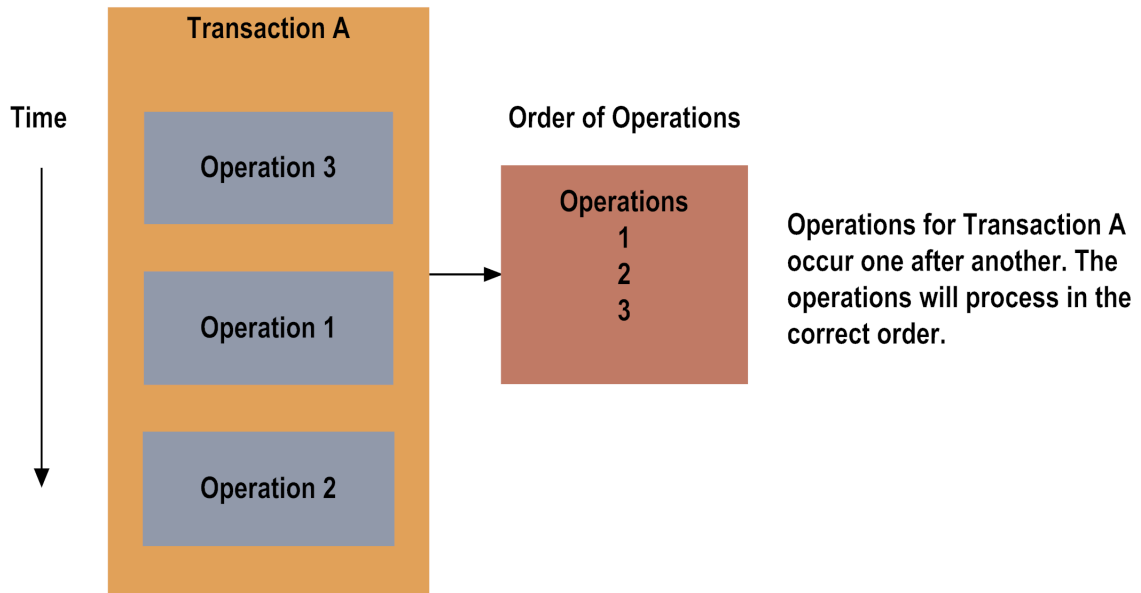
Transaction A

Time

Operation 3

Operation 1

Operation 2

Order of Operations

Operations
1
2
3

Operations for Transaction A occur one after another. The operations will process in the correct order.